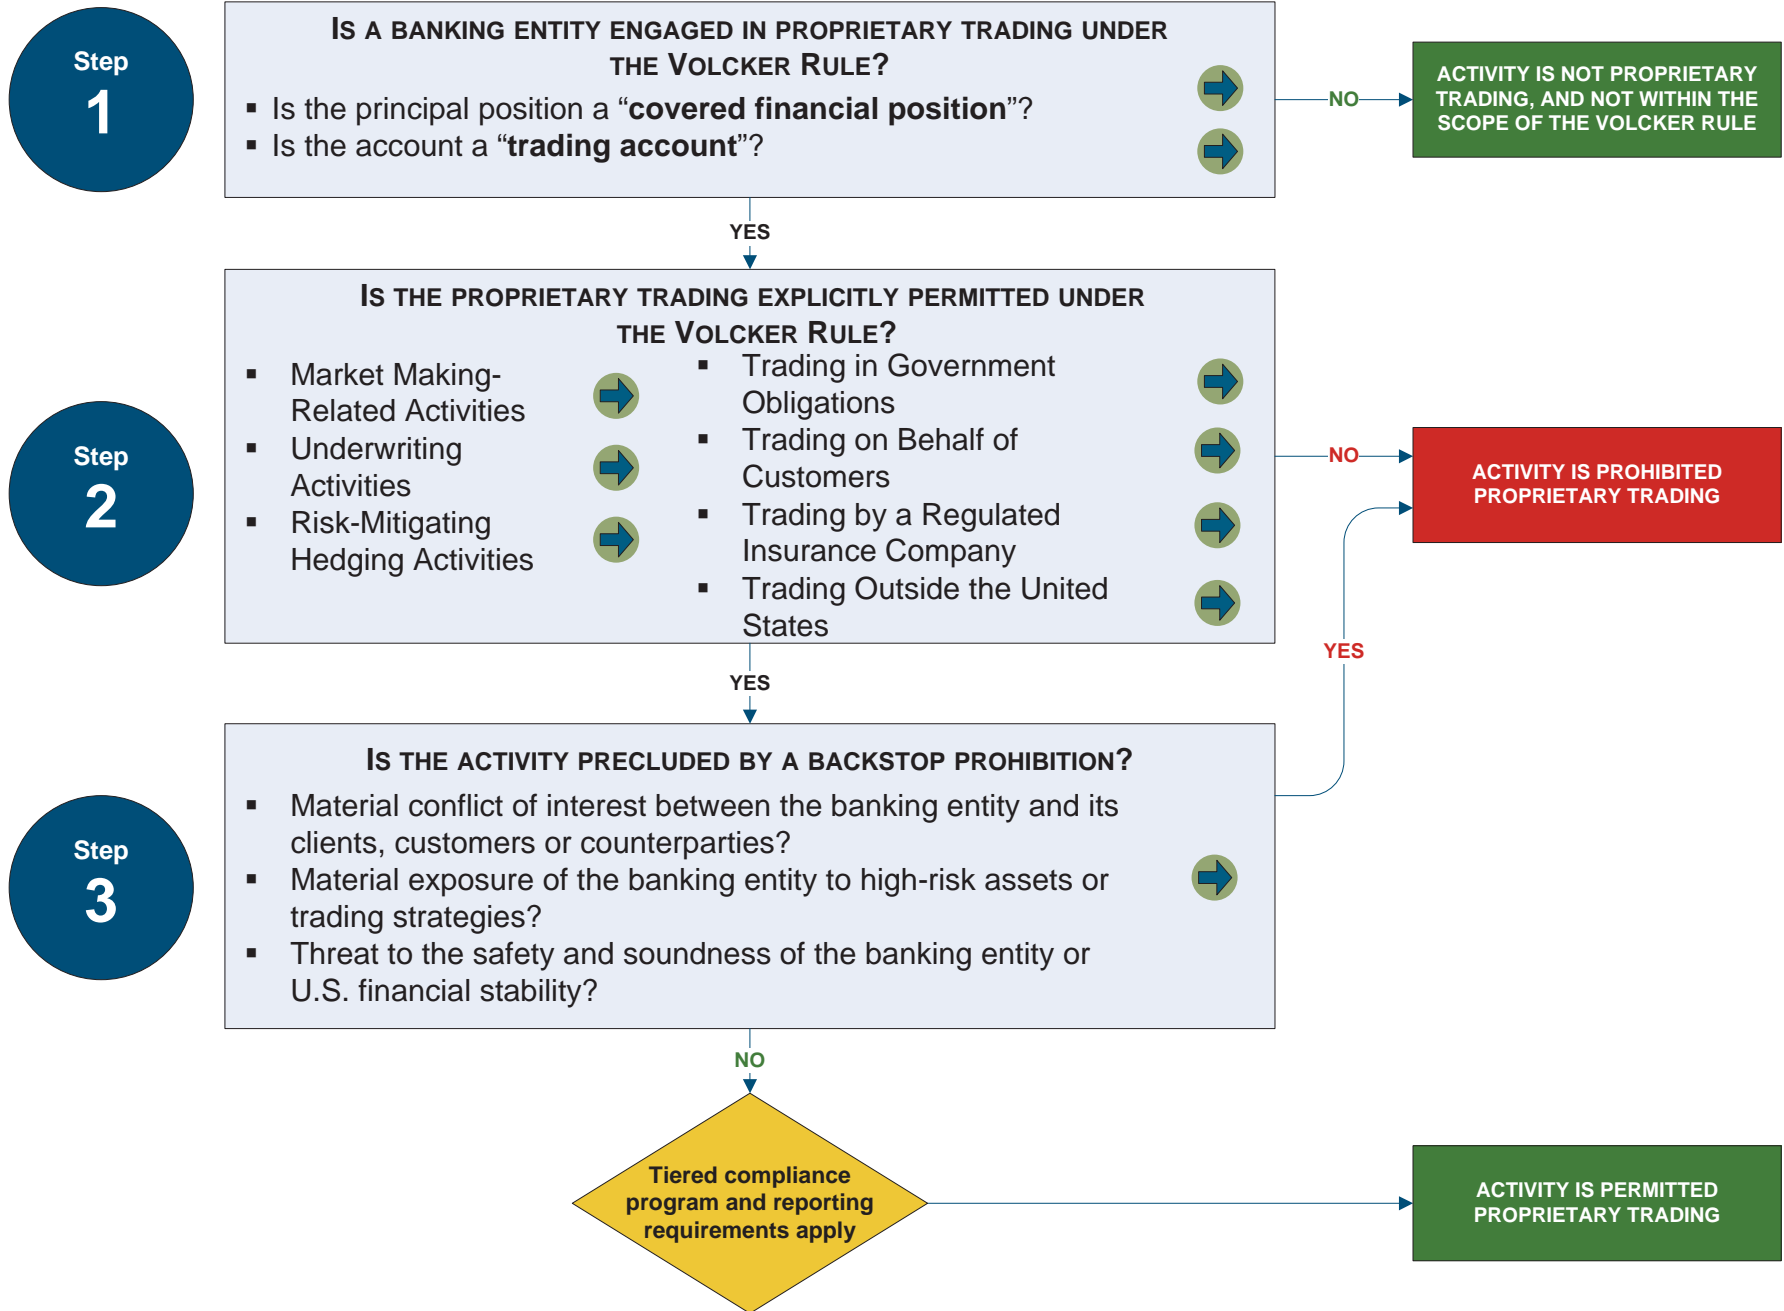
Step
1

IS A BANKING ENTITY ENGAGED IN PROPRIETARY TRADING UNDER THE VOLCKER RULE?

- Is the principal position a "**covered financial position**"?
- Is the account a "**trading account**"?

NO

ACTIVITY IS NOT PROPRIETARY TRADING, AND NOT WITHIN THE SCOPE OF THE VOLCKER RULE

YES

Step
2

IS THE PROPRIETARY TRADING EXPLICITLY PERMITTED UNDER THE VOLCKER RULE?

- Market Making-Related Activities
- Underwriting Activities
- Risk-Mitigating Hedging Activities

- Trading in Government Obligations
- Trading on Behalf of Customers
- Trading by a Regulated Insurance Company
- Trading Outside the United States

NO

ACTIVITY IS PROHIBITED PROPRIETARY TRADING

YES

YES

Step
3

IS THE ACTIVITY PRECLUDED BY A BACKSTOP PROHIBITION?

- Material conflict of interest between the banking entity and its clients, customers or counterparties?
- Material exposure of the banking entity to high-risk assets or trading strategies?
- Threat to the safety and soundness of the banking entity or U.S. financial stability?

NO

Tiered compliance program and reporting requirements apply

ACTIVITY IS PERMITTED PROPRIETARY TRADING